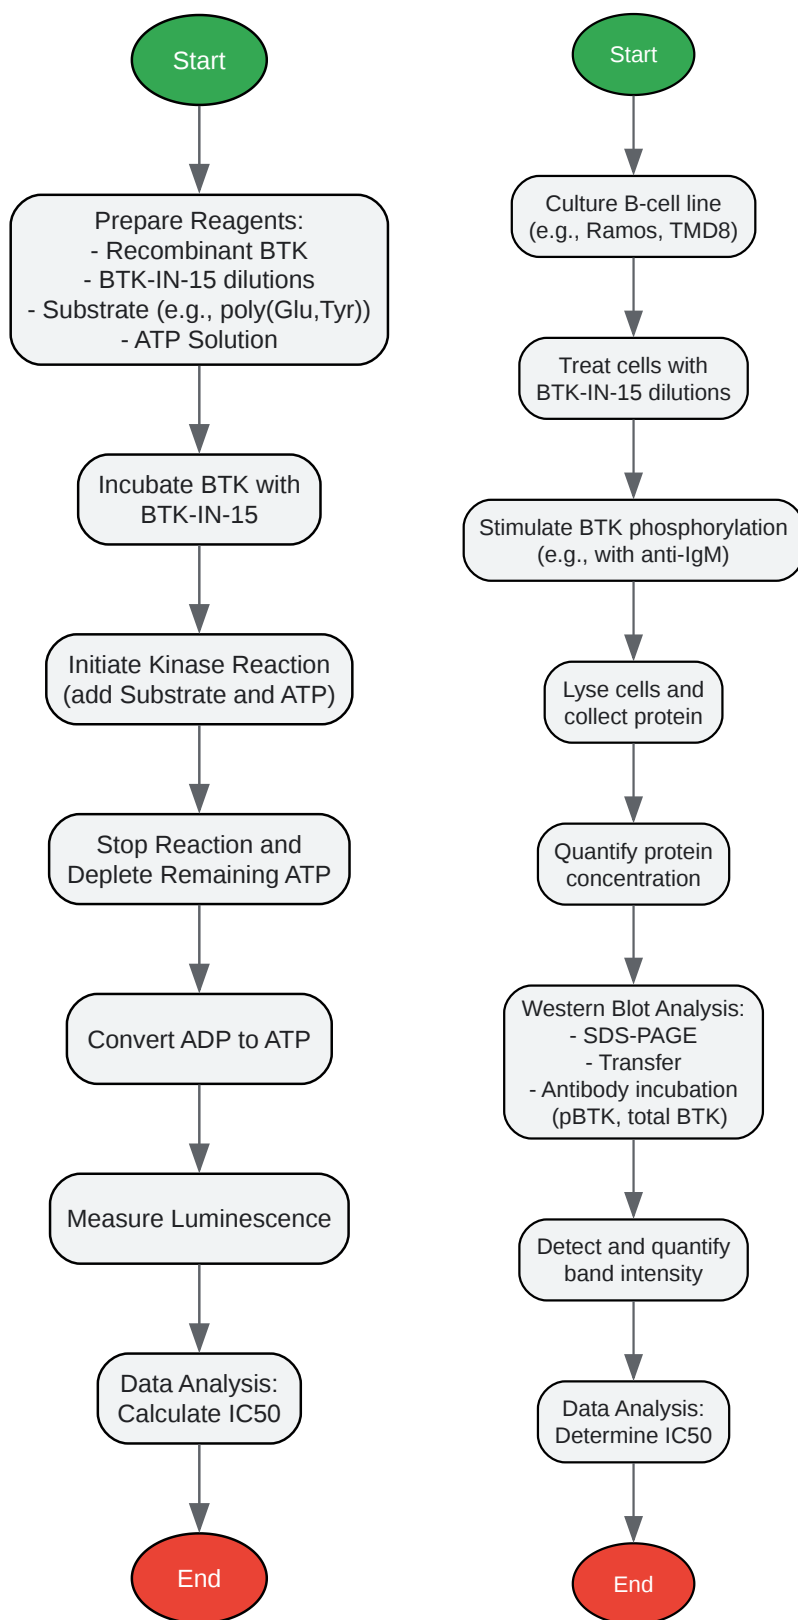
Start

Prepare Reagents:
- Recombinant BTK
- BTK-IN-15 dilutions
- Substrate (e.g., poly(Glu,Tyr))
- ATP Solution

Incubate BTK with BTK-IN-15

Initiate Kinase Reaction (add Substrate and ATP)

Stop Reaction and Deplete Remaining ATP

Convert ADP to ATP

Measure Luminescence

Data Analysis: Calculate IC50

End

Start

Culture B-cell line (e.g., Ramos, TMD8)

Treat cells with BTK-IN-15 dilutions

Stimulate BTK phosphorylation (e.g., with anti-IgM)

Lyse cells and collect protein

Quantify protein concentration

Western Blot Analysis:
- SDS-PAGE
- Transfer
- Antibody incubation (pBTK, total BTK)

Detect and quantify band intensity

Data Analysis: Determine IC50

End